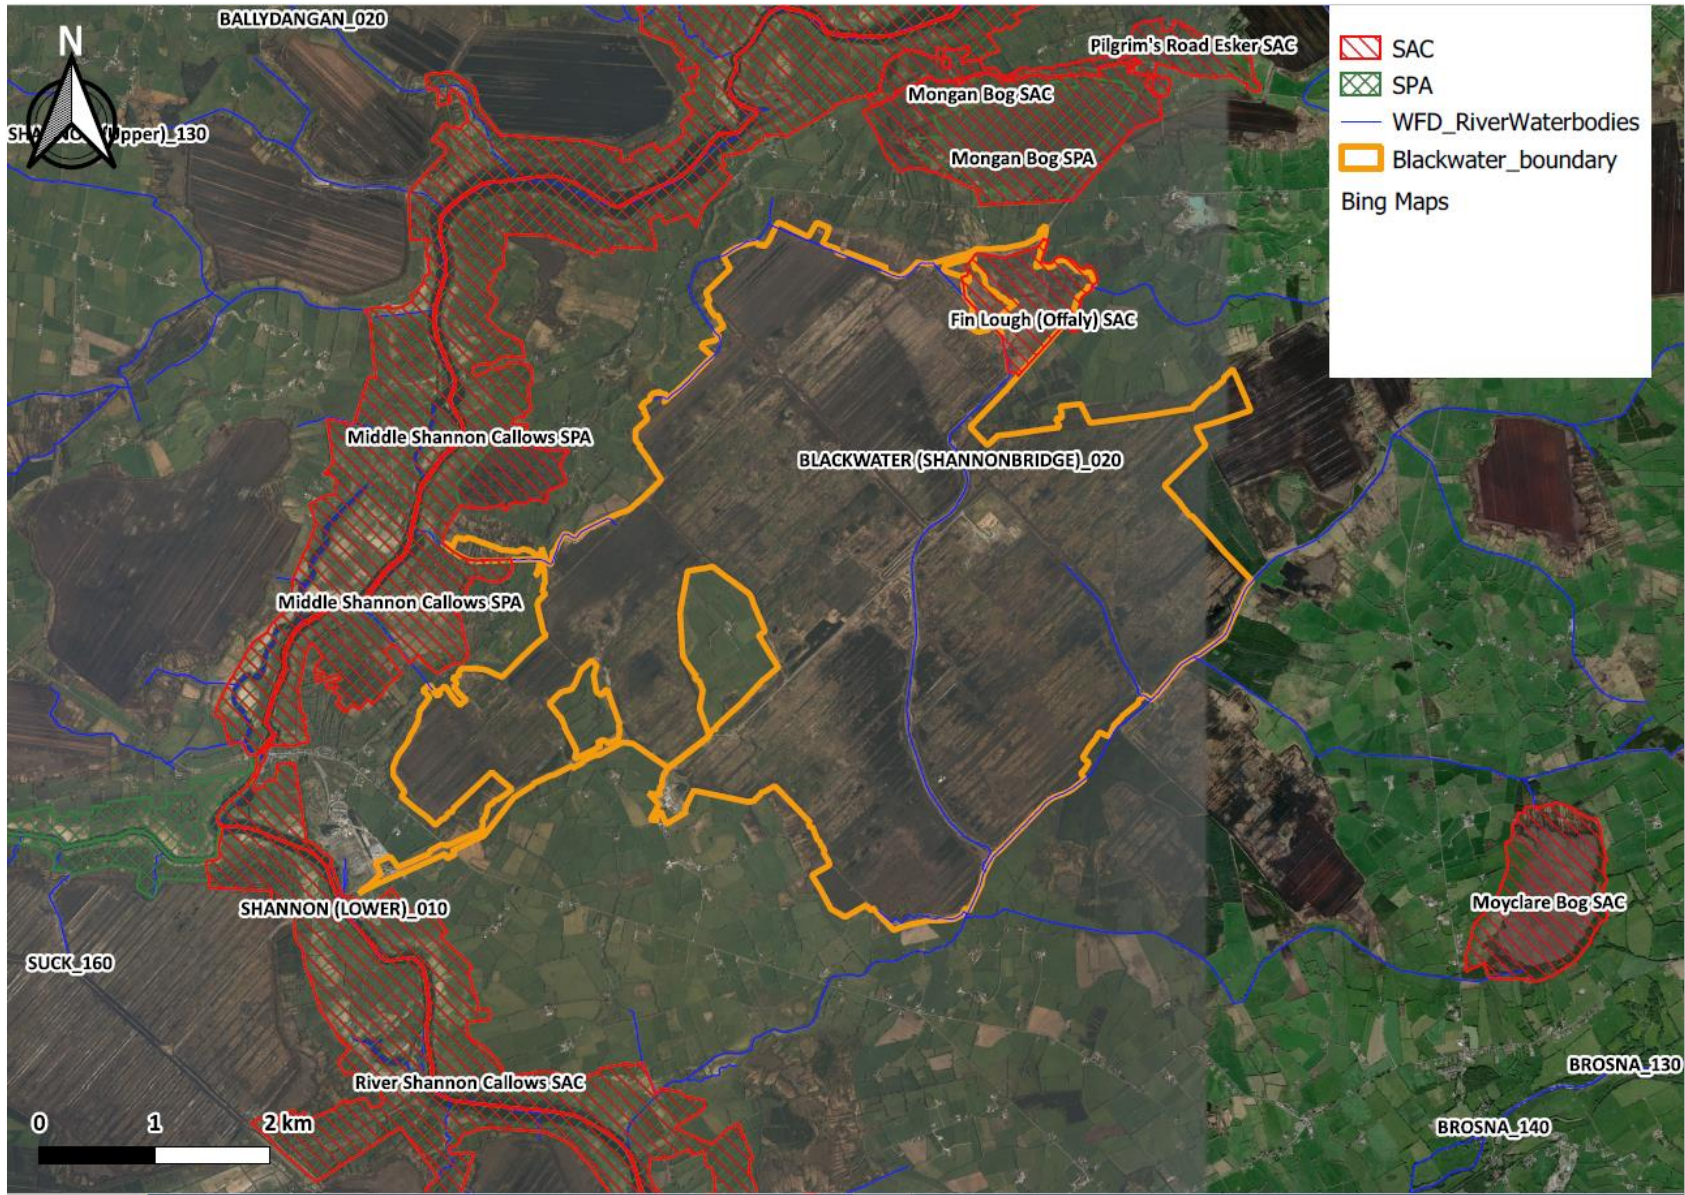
BALLYDANGAN_020

N

SHA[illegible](Upper)_130

Pilgrim's Road Esker SAC

Mongan Bog SAC

Mongan Bog SPA

SAC
SPA
WFD_RiverWaterbodies
Blackwater_boundary
Bing Maps

Fin Lough (Offaly) SAC

Middle Shannon Callows SPA

BLACKWATER (SHANNONBRIDGE)_020

Middle Shannon Callows SPA

SHANNON (LOWER)_010

SUCK_160

Moyclare Bog SAC

BROSNA_130

River Shannon Callows SAC

0 1 2 km

BROSNA_140